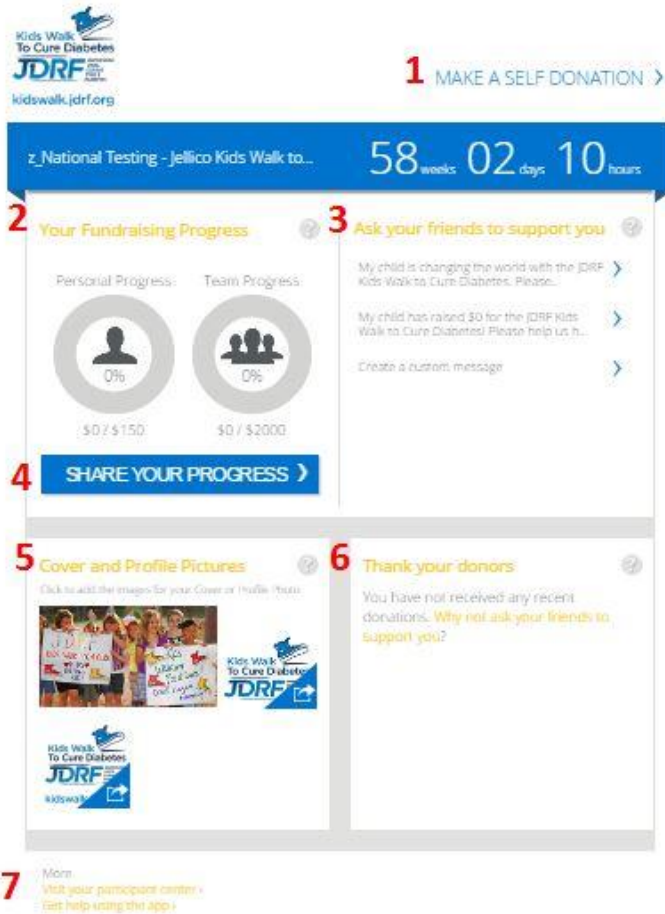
Kids Walk To Cure Diabetes
JDRF
kidswalk.jdrf.org

1 MAKE A SELF DONATION ›

z_National Testing - Jellico Kids Walk to...

58 weeks 02 days 10 hours

2 Your Fundraising Progress

Personal Progress

Team Progress

0%

0%

$0 / $150

$0 / $2000

4 SHARE YOUR PROGRESS ›

3 Ask your friends to support you

My child is changing the world with the JDRF Kids Walk to Cure Diabetes. Please...

My child has raised $0 for the JDRF Kids Walk to Cure Diabetes! Please help us h...

Create a custom message

5 Cover and Profile Pictures

Click to add the images for your Cover or Profile Photo

Kids Walk To Cure Diabetes
JDRF

Kids Walk To Cure Diabetes
JDRF
kidswalk

6 Thank your donors

You have not received any recent donations. Why not ask your friends to support you?

7 More
Visit your participant center ›
Get help using the app ›